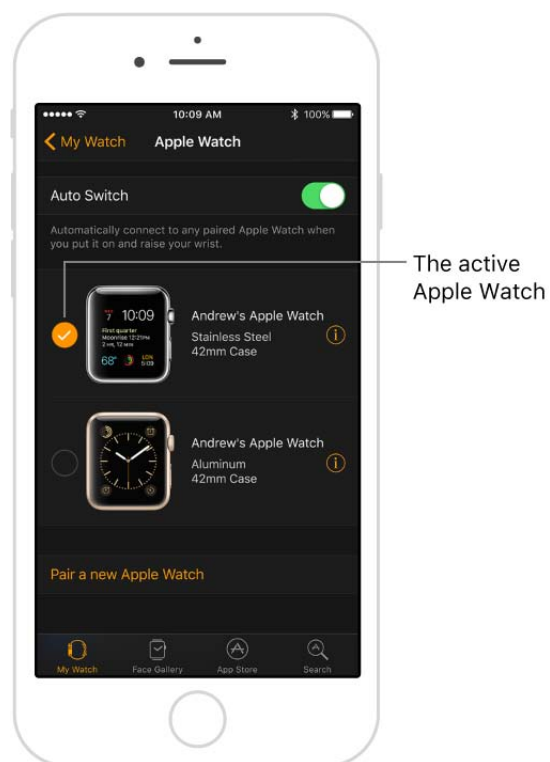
10:09 AM 100%

My Watch Apple Watch

Auto Switch

Automatically connect to any paired Apple Watch when you put it on and raise your wrist.

The active Apple Watch

7 10:09
First quarter
Moonrise 12:21PM
2 hrs, 12 min
68° LON 5:09

Andrew's Apple Watch
Stainless Steel
42mm Case

Andrew's Apple Watch
Aluminum
42mm Case

Pair a new Apple Watch

My Watch Face Gallery App Store Search